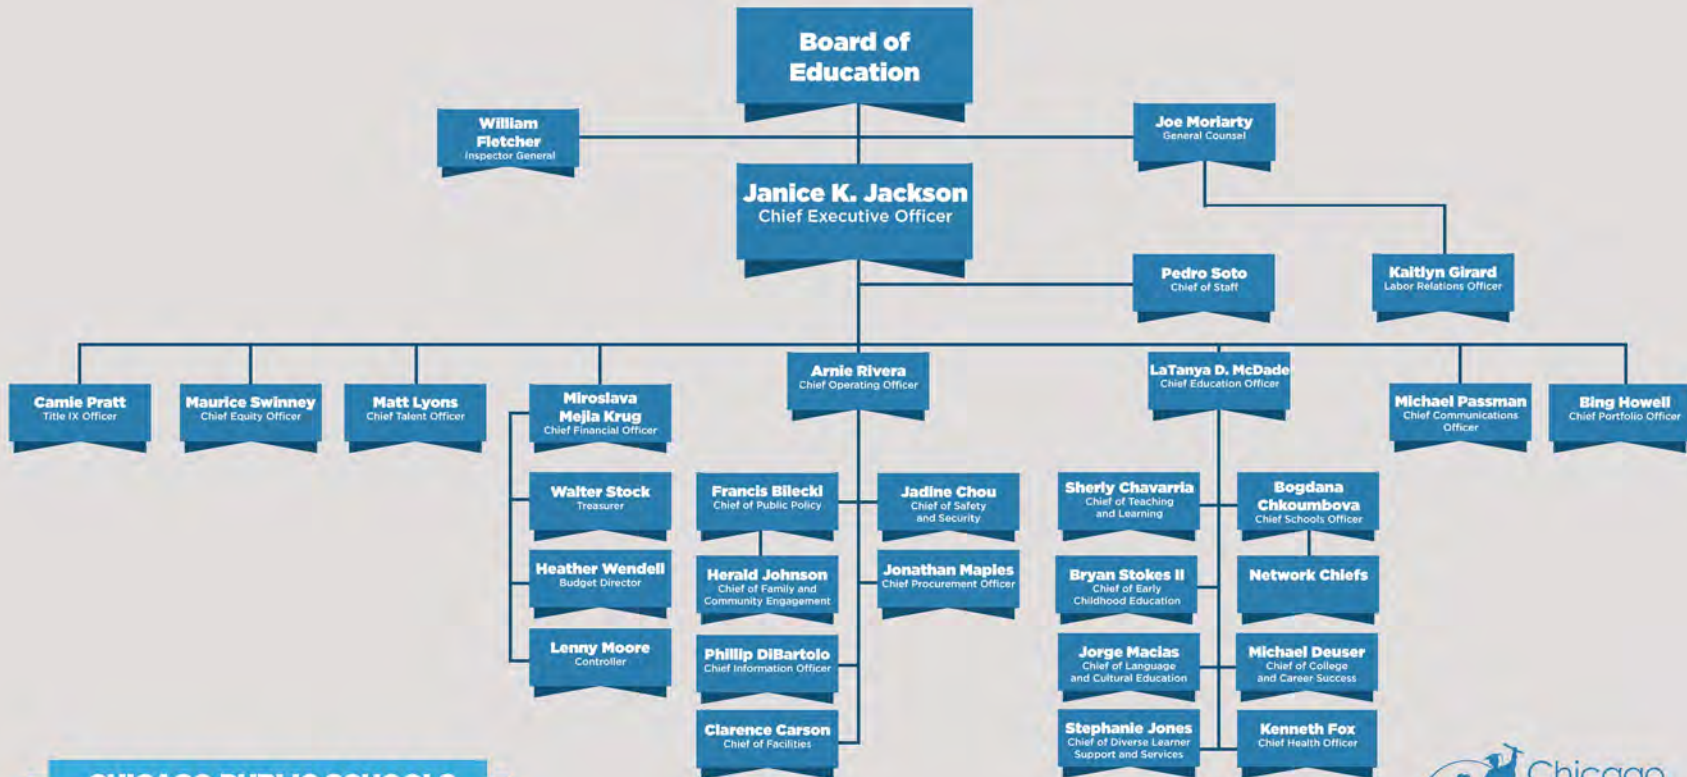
Board of Education

William Fletcher
Inspector General

Joe Moriarty
General Counsel

Janice K. Jackson
Chief Executive Officer

Pedro Soto
Chief of Staff

Kaitlyn Girard
Labor Relations Officer

Camie Pratt
Title IX Officer

Maurice Swinney
Chief Equity Officer

Matt Lyons
Chief Talent Officer

Miroslava Mejia Krug
Chief Financial Officer

Arnie Rivera
Chief Operating Officer

LaTanya D. McDade
Chief Education Officer

Michael Passman
Chief Communications Officer

Bing Howell
Chief Portfolio Officer

Walter Stock
Treasurer

Heather Wendell
Budget Director

Lenny Moore
Controller

Francis Bilecki
Chief of Public Policy

Herald Johnson
Chief of Family and Community Engagement

Phillip DiBartolo
Chief Information Officer

Clarence Carson
Chief of Facilities

Jadine Chou
Chief of Safety and Security

Jonathan Maples
Chief Procurement Officer

Sherly Chavarria
Chief of Teaching and Learning

Bryan Stokes II
Chief of Early Childhood Education

Jorge Macias
Chief of Language and Cultural Education

Stephanie Jones
Chief of Diverse Learner Support and Services

Bogdana Chkoumbova
Chief Schools Officer

Network Chiefs

Michael Deuser
Chief of College and Career Success

Kenneth Fox
Chief Health Officer

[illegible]

Chicago